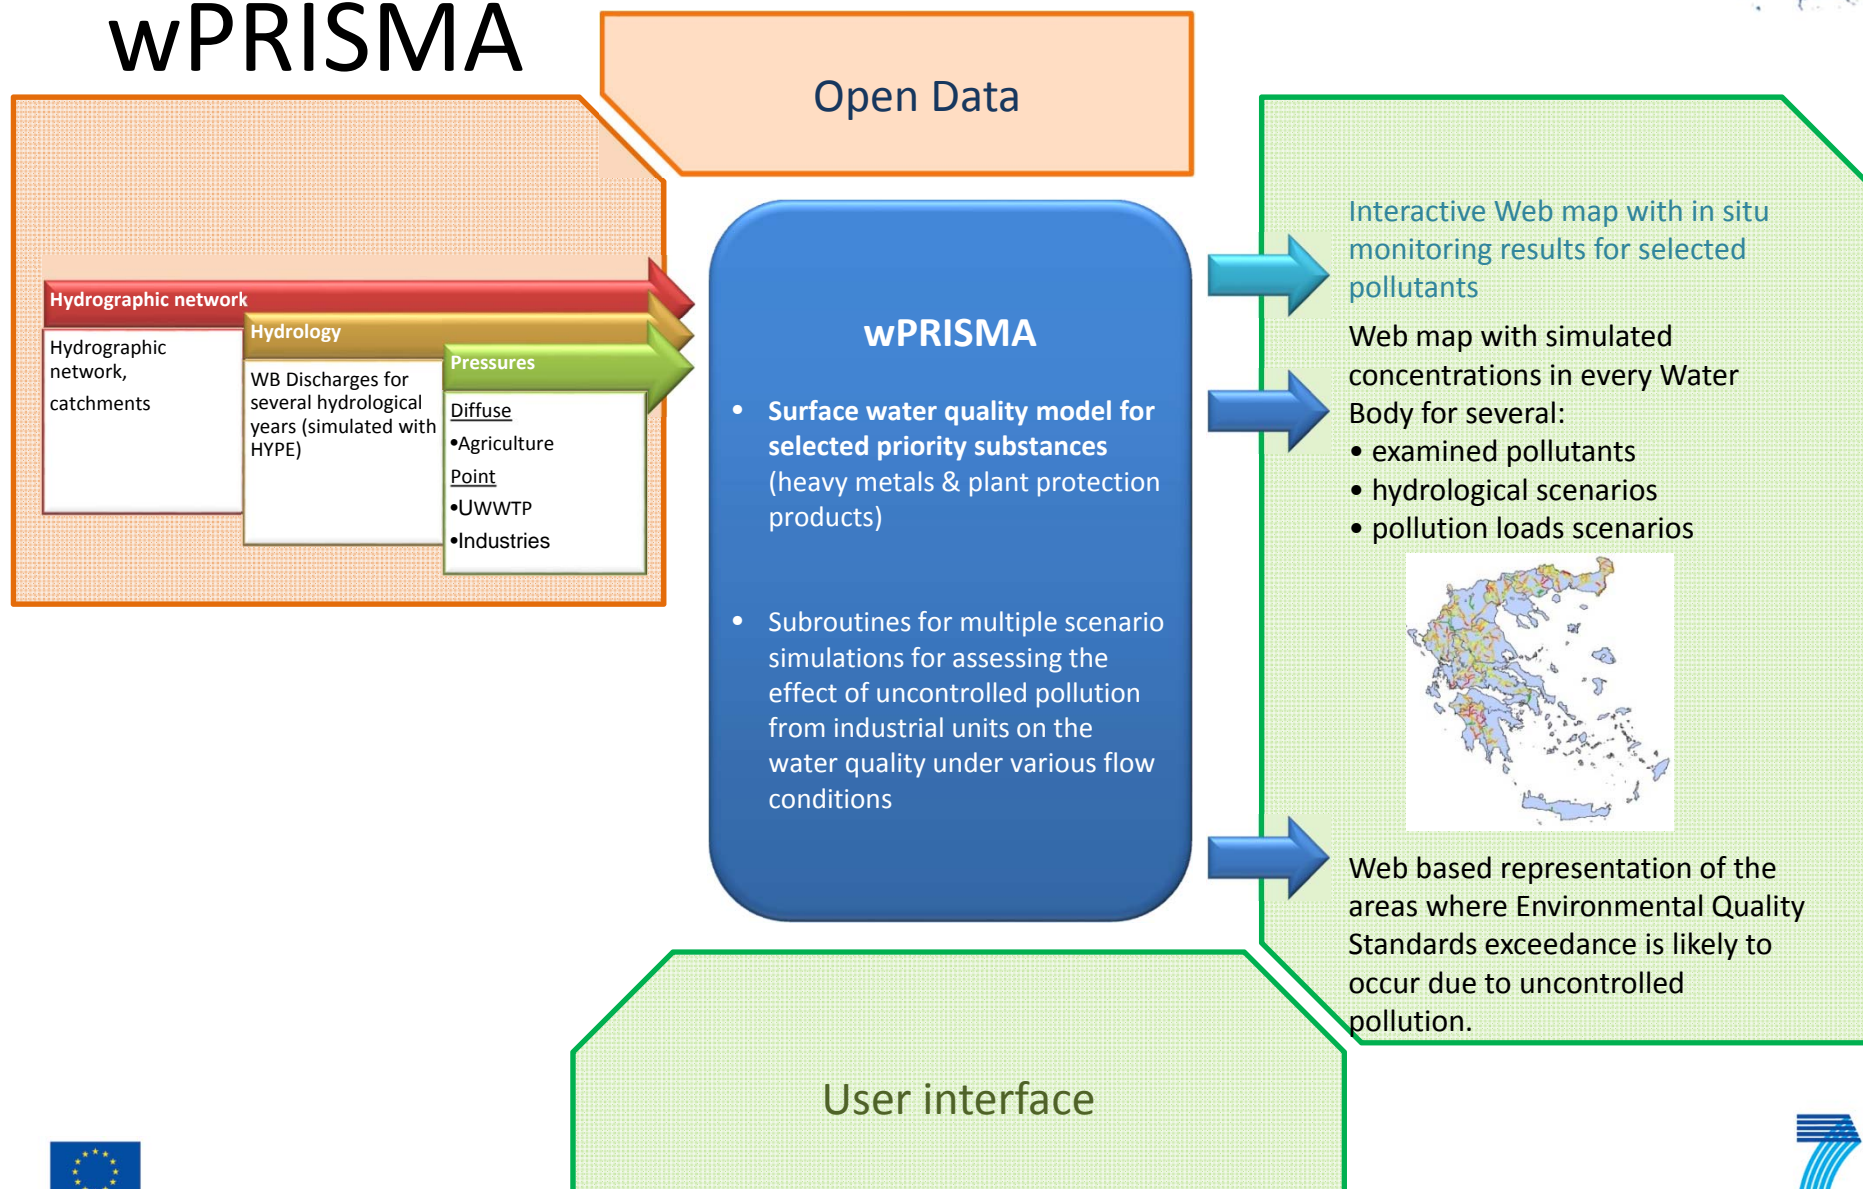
wPRISMA

Open Data

Hydrographic network

Hydrographic network,

catchments

Hydrology

WB Discharges for several hydrological years (simulated with HYPE)

Pressures

Diffuse

•Agriculture

Point

•UWWTP

•Industries

wPRISMA

• Surface water quality model for selected priority substances (heavy metals & plant protection products)

• Subroutines for multiple scenario simulations for assessing the effect of uncontrolled pollution from industrial units on the water quality under various flow conditions

Interactive Web map with in situ monitoring results for selected pollutants

Web map with simulated concentrations in every Water Body for several:
• examined pollutants
• hydrological scenarios
• pollution loads scenarios

Web based representation of the areas where Environmental Quality Standards exceedance is likely to occur due to uncontrolled pollution.

User interface